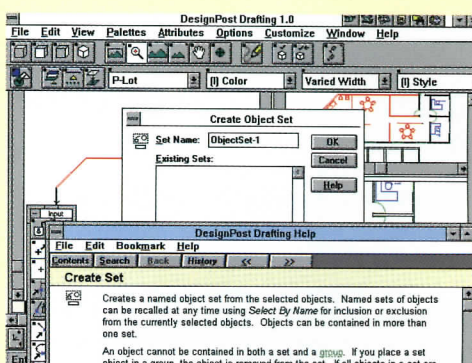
DesignPost Drafting 1.0
File Edit View Palettes Attributes Options Customize Window Help
P-Lot
[I] Color
Varied Width
[I] Style
Create Object Set
Set Name: ObjectSet-1
OK
Existing Sets:
Cancel
Help
Input
DesignPost Drafting Help
File Edit Bookmark Help
Contents Search Back History << >>
Create Set
Creates a named object set from the selected objects. Named sets of objects can be recalled at any time using Select By Name for inclusion or exclusion from the currently selected objects. Objects can be contained in more than one set.
An object cannot be contained in both a set and a group. If you place a set object in a group, the object is removed from the set. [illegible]
Ent